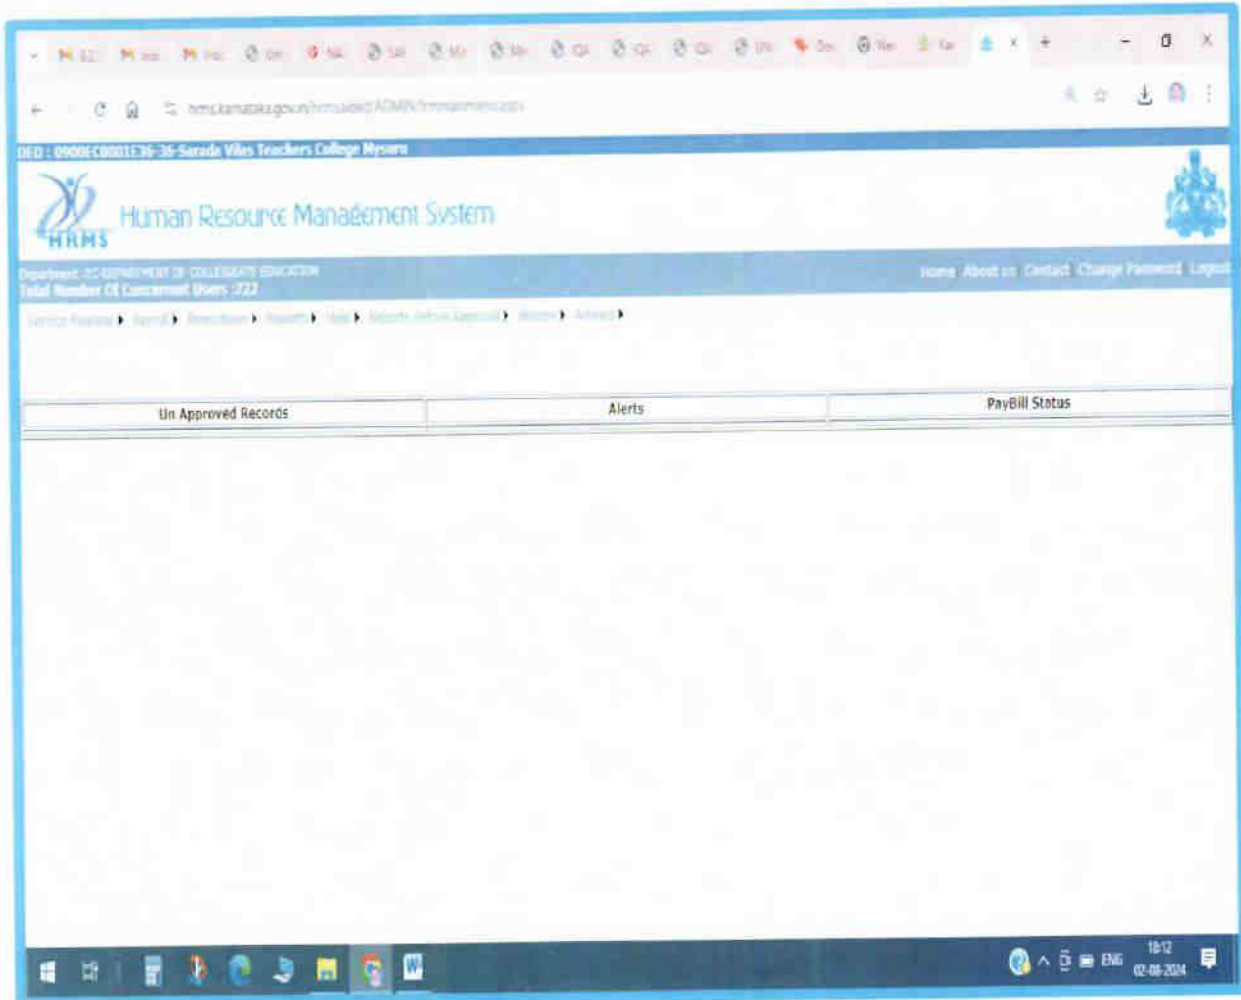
hrms.karnataka.gov.in/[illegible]

DED : 0900EC0001E36-36-Sarada Vilas Teachers College Mysore

HRMS

Human Resource Management System

Department :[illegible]-DEPARTMENT OF COLLEGIATE EDUCATION
Total Number Of Concurrent Users :722

Home About us Contact Change Password Logout

Service Register ▸ Payroll ▸ Transactions ▸ Reports ▸ Help ▸ Reports Before Approval ▸ Masters ▸ Arrears ▸

| Un Approved Records | Alerts | PayBill Status |
|---|---|---|

ENG 18:12 02-08-2024